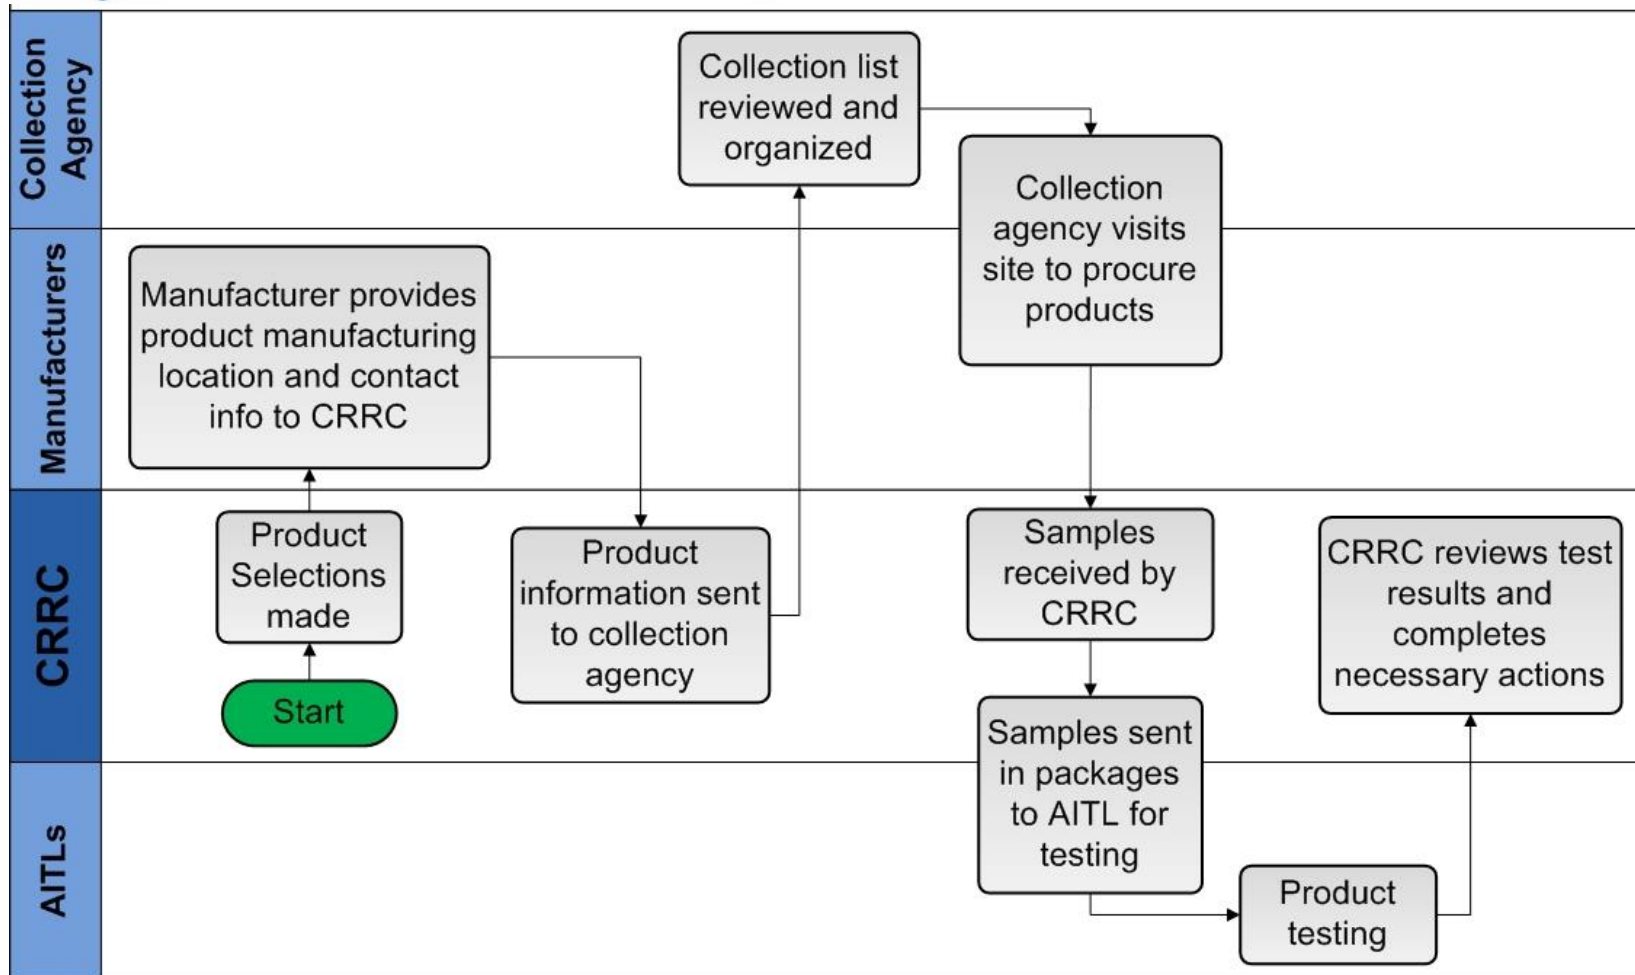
Collection Agency

Manufacturers

CRRC

AITLs

Start

Product Selections made

Manufacturer provides product manufacturing location and contact info to CRRC

Product information sent to collection agency

Collection list reviewed and organized

Collection agency visits site to procure products

Samples received by CRRC

Samples sent in packages to AITL for testing

Product testing

CRRC reviews test results and completes necessary actions